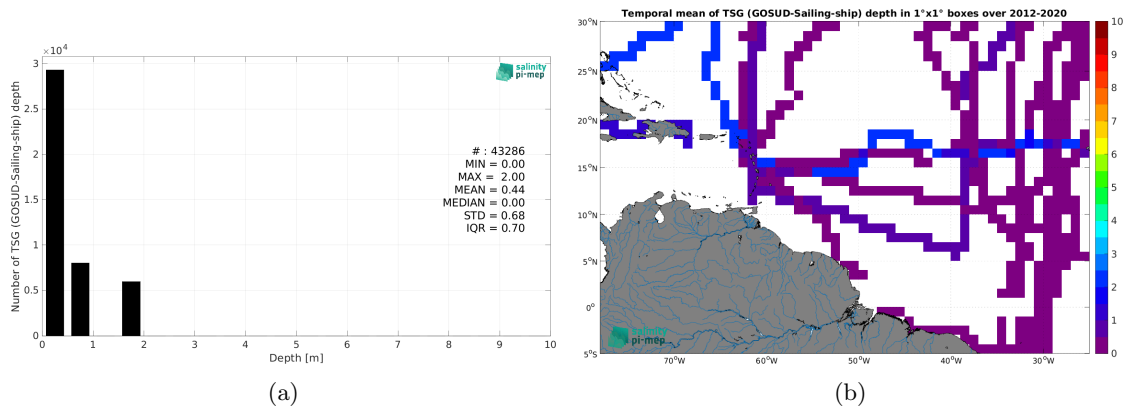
$\times 10^4$
3
2.5
2
1.5
1
0.5
0
Number of TSG (GOSUD-Sailing-ship) depth
salinity pi-mep
# : 43286
MIN = 0.00
MAX = 2.00
MEAN = 0.44
MEDIAN = 0.00
STD = 0.68
IQR = 0.70
0 1 2 3 4 5 6 7 8 9 10
Depth [m]
(a)

Temporal mean of TSG (GOSUD-Sailing-ship) depth in 1°x1° boxes over 2012-2020
30°N
25°N
20°N
15°N
10°N
5°N
0°
5°S
70°W 60°W 50°W 40°W 30°W
salinity pi-mep
10
9
8
7
6
5
4
3
2
1
0
(b)